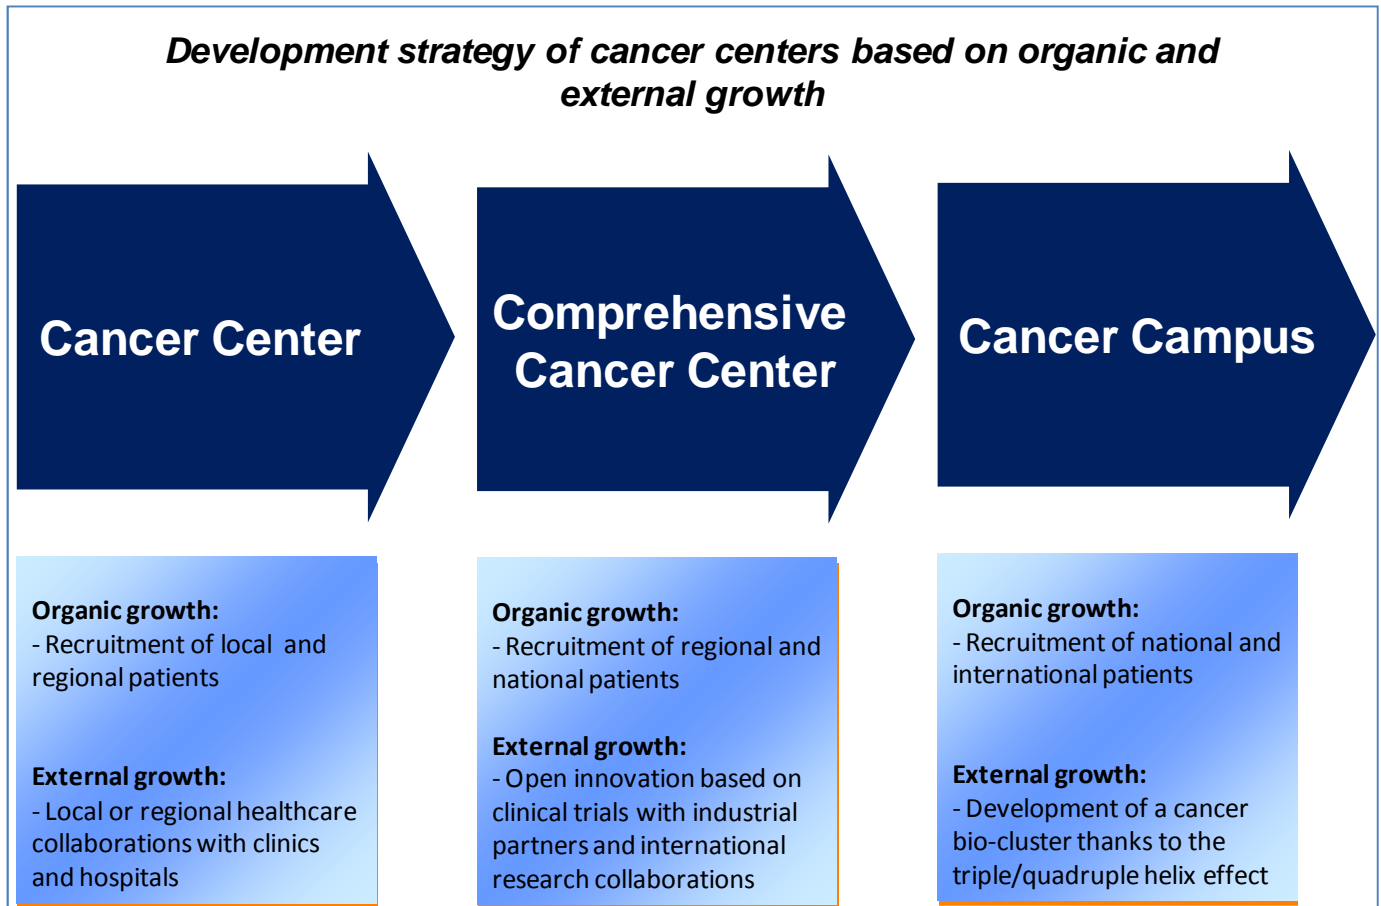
Development strategy of cancer centers based on organic and external growth

Cancer Center

Comprehensive Cancer Center

Cancer Campus

Organic growth:
- Recruitment of local and regional patients

External growth:
- Local or regional healthcare collaborations with clinics and hospitals

Organic growth:
- Recruitment of regional and national patients

External growth:
- Open innovation based on clinical trials with industrial partners and international research collaborations

Organic growth:
- Recruitment of national and international patients

External growth:
- Development of a cancer bio-cluster thanks to the triple/quadruple helix effect